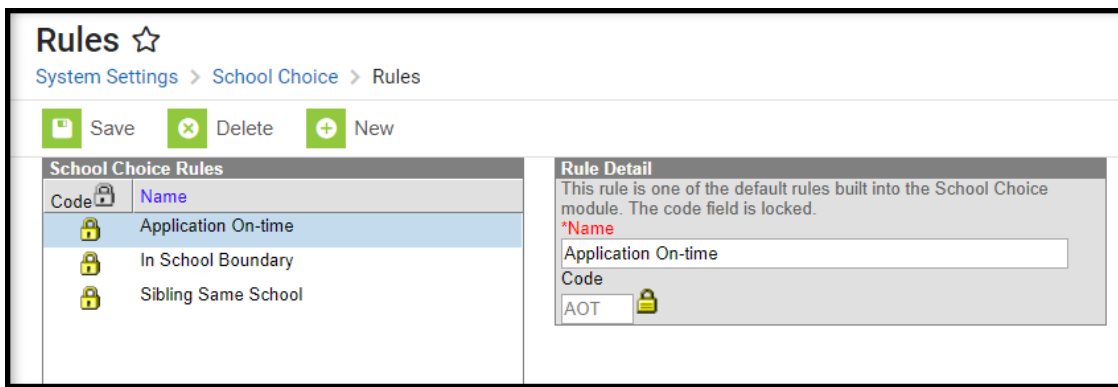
Rules ☆

System Settings > School Choice > Rules

Save Delete New

School Choice Rules

| Code | Name |
|---|---|
| | Application On-time |
| | In School Boundary |
| | Sibling Same School |

Rule Detail

This rule is one of the default rules built into the School Choice module. The code field is locked.

*Name

Application On-time

Code

AOT